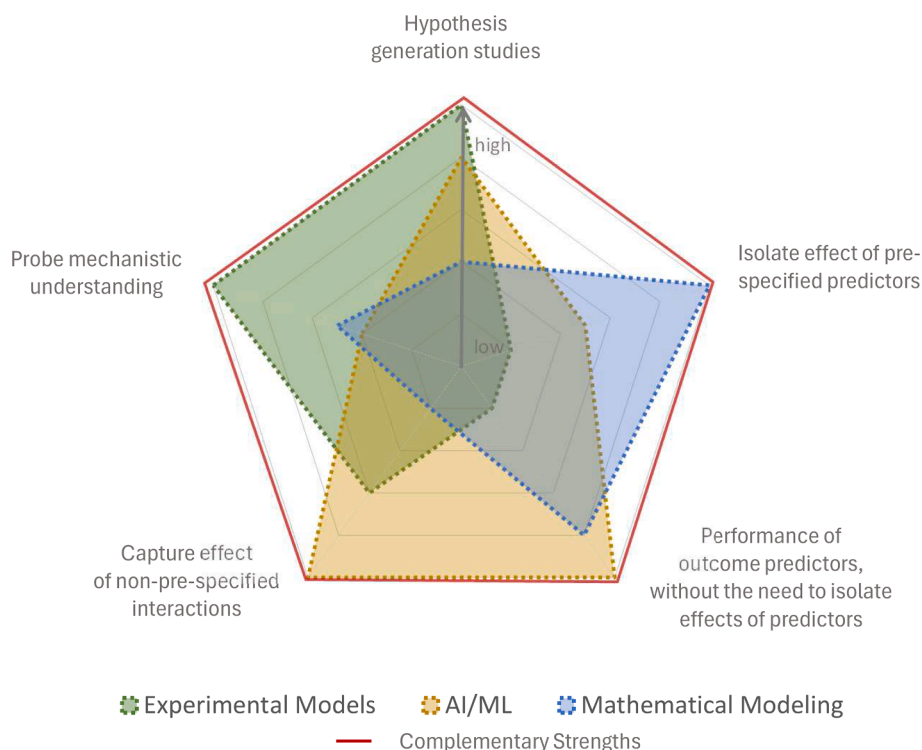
Hypothesis generation studies

high

Isolate effect of pre-specified predictors

Probe mechanistic understanding

low

Performance of outcome predictors, without the need to isolate effects of predictors

Capture effect of non-pre-specified interactions

Experimental Models
AI/ML
Mathematical Modeling
Complementary Strengths